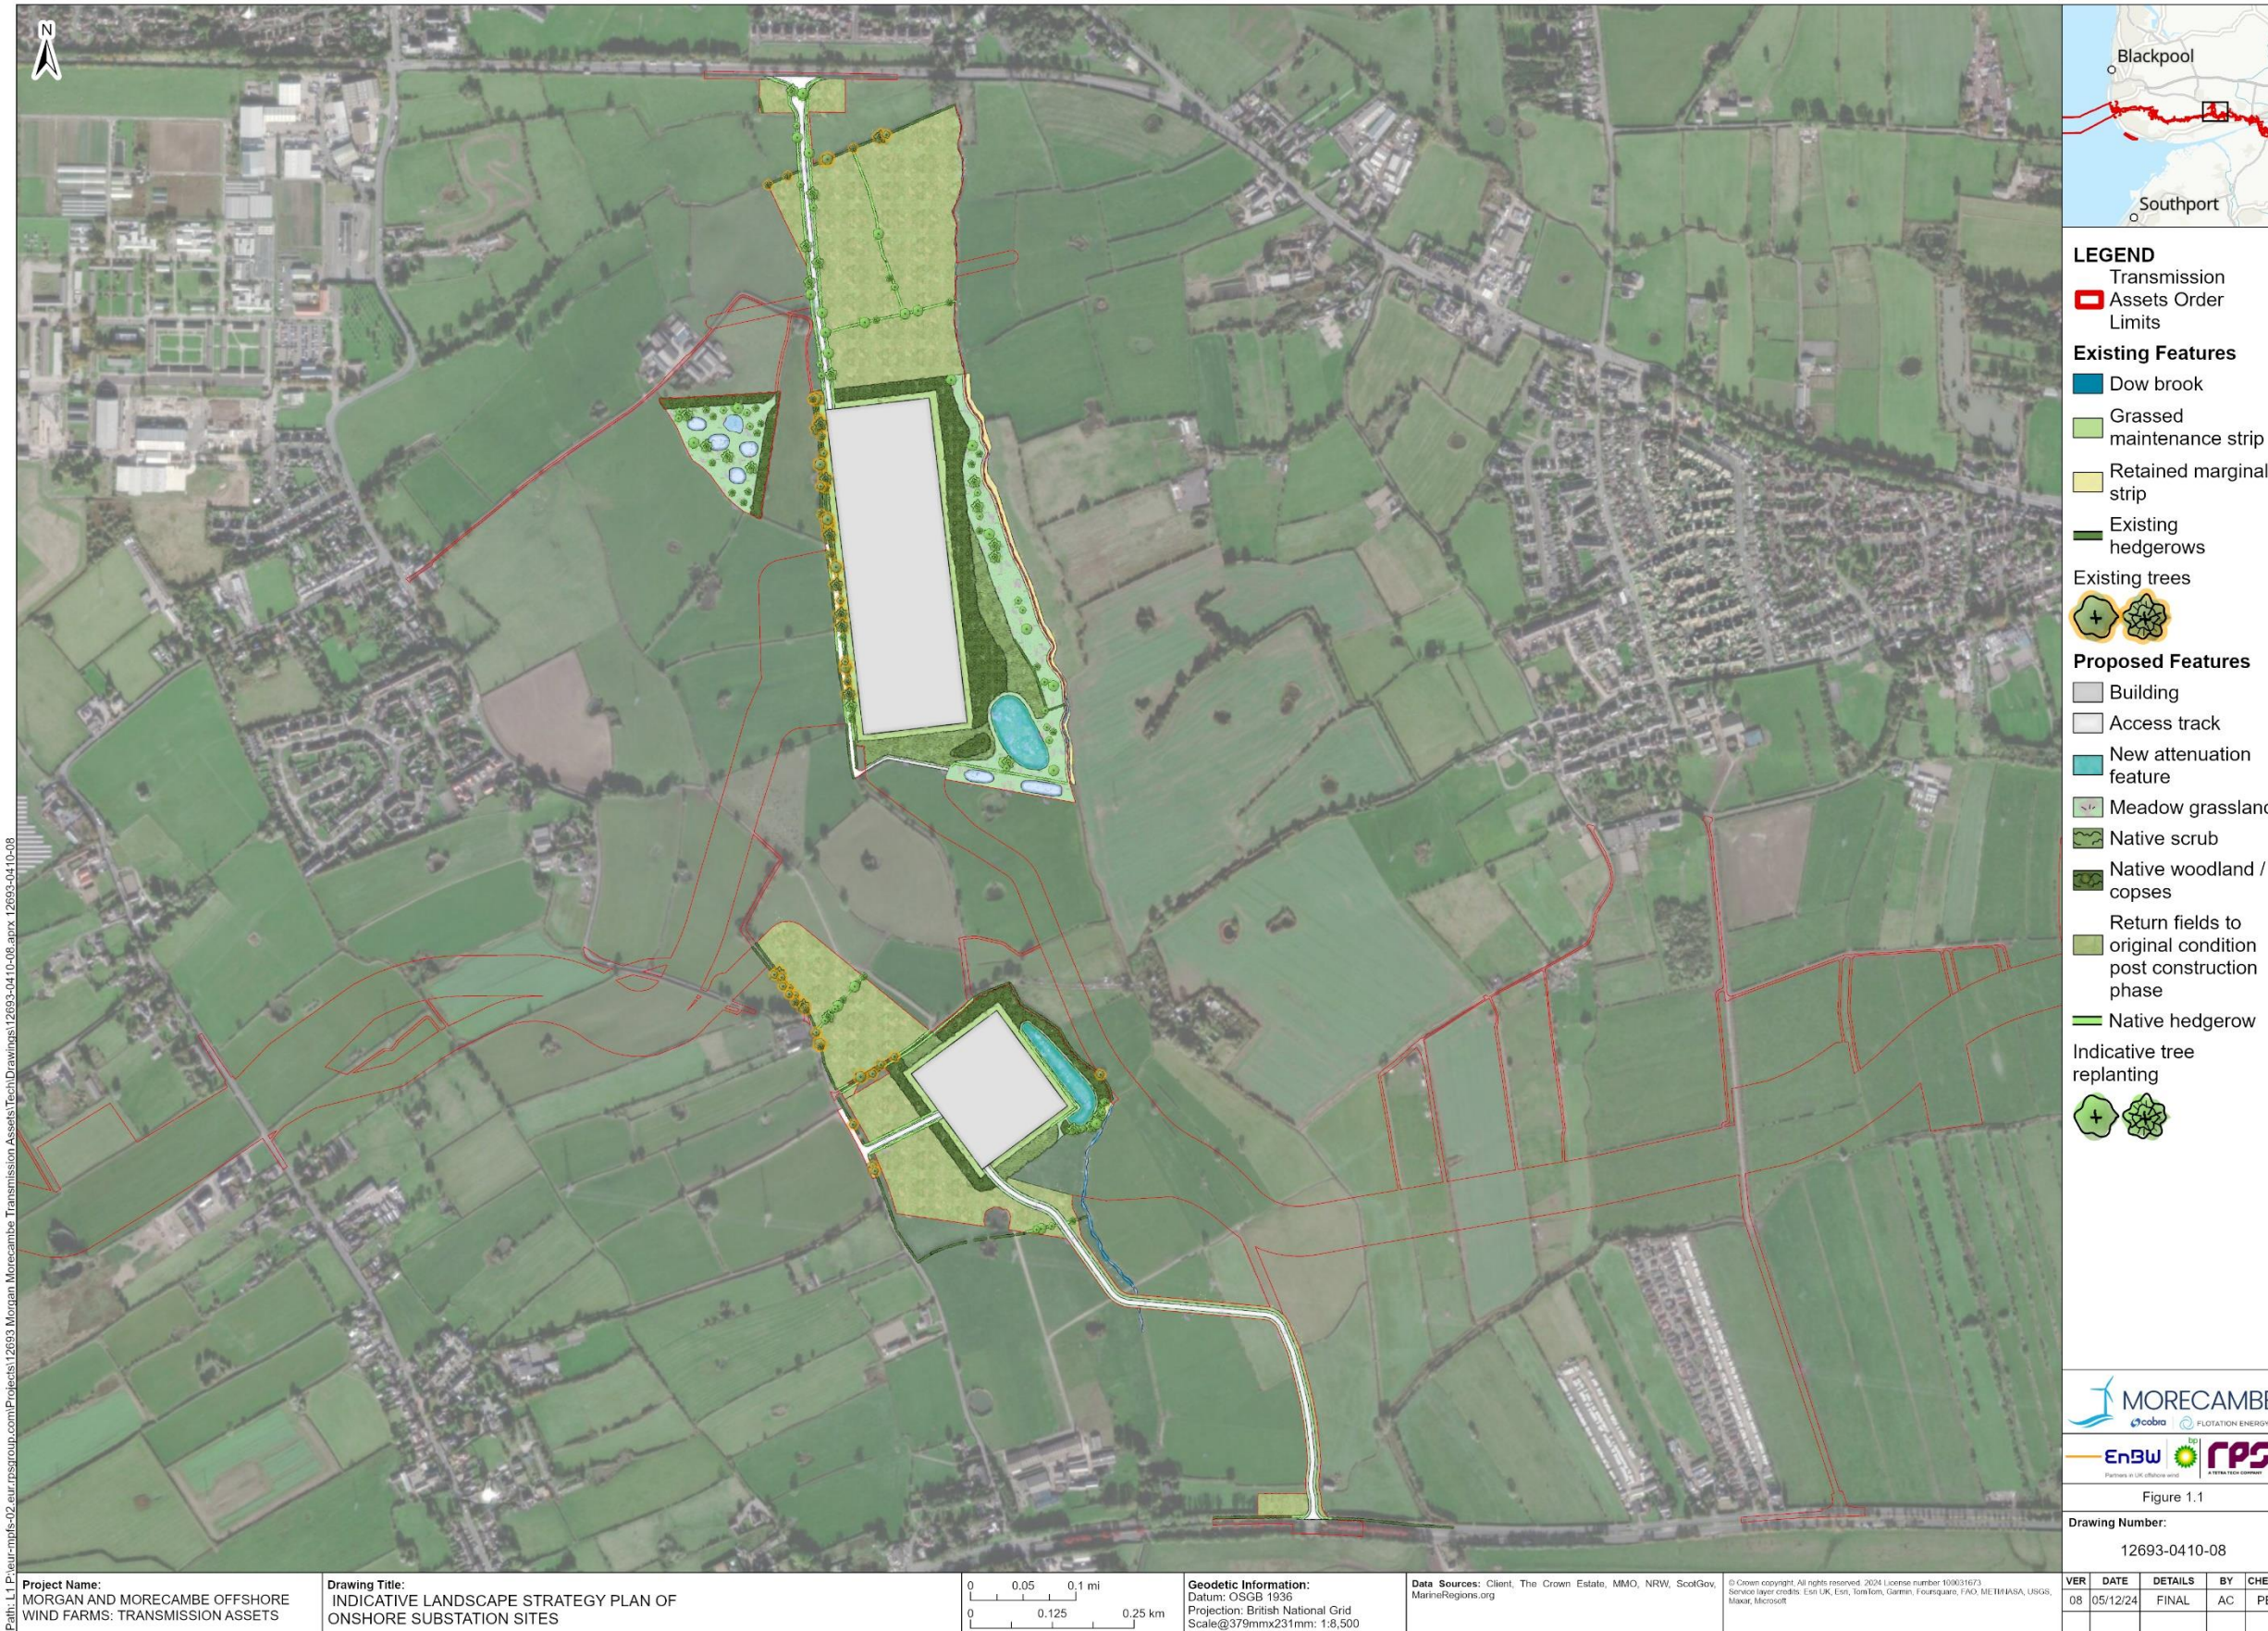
N

Blackpool

Southport

LEGEND

Transmission Assets Order Limits

Existing Features

Dow brook

Grassed maintenance strip

Retained marginal strip

Existing hedgerows

Existing trees

Proposed Features

Building

Access track

New attenuation feature

Meadow grassland

Native scrub

Native woodland / copses

Return fields to original condition post construction phase

Native hedgerow

Indicative tree replanting

MORECAMBE
cobra FLOTATION ENERGY

EnBW bp RPS

Figure 1.1

Drawing Number:

12693-0410-08

| VER | DATE | DETAILS | BY | CHE |
|---|---|---|---|---|
| 08 | 05/12/24 | FINAL | AC | PE |

Path: L:\\P:\eur-mpfs-02.eur.rpsgroup.com\Projects\12693 Morgan Morecambe Transmission Assets\Tech\Drawings\12693-0410-08.aprx 12693-0410-08

Project Name:
MORGAN AND MORECAMBE OFFSHORE WIND FARMS: TRANSMISSION ASSETS

Drawing Title:
INDICATIVE LANDSCAPE STRATEGY PLAN OF ONSHORE SUBSTATION SITES

0 0.05 0.1 mi
0 0.125 0.25 km

Geodetic Information:
Datum: OSGB 1936
Projection: British National Grid
Scale@379mmx231mm: 1:8,500

Data Sources: Client, The Crown Estate, MMO, NRW, ScotGov, MarineRegions.org

© Crown copyright. All rights reserved. 2024 License number 100031673
Service layer credits: Esri UK, Esri, TomTom, Garmin, Foursquare, FAO, METI/NASA, USGS, Maxar, Microsoft